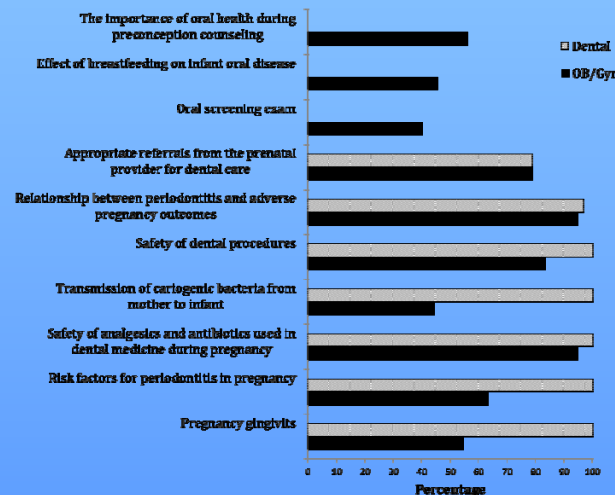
The importance of oral health during preconception counseling

Effect of breastfeeding on infant oral disease

Oral screening exam

Appropriate referrals from the prenatal provider for dental care

Relationship between periodontitis and adverse pregnancy outcomes

Safety of dental procedures

Transmission of cariogenic bacteria from mother to infant

Safety of analgesics and antibiotics used in dental medicine during pregnancy

Risk factors for periodontitis in pregnancy

Pregnancy gingivits

Dental

OB/Gyn

0 10 20 30 40 50 60 70 80 90 100

Percentage